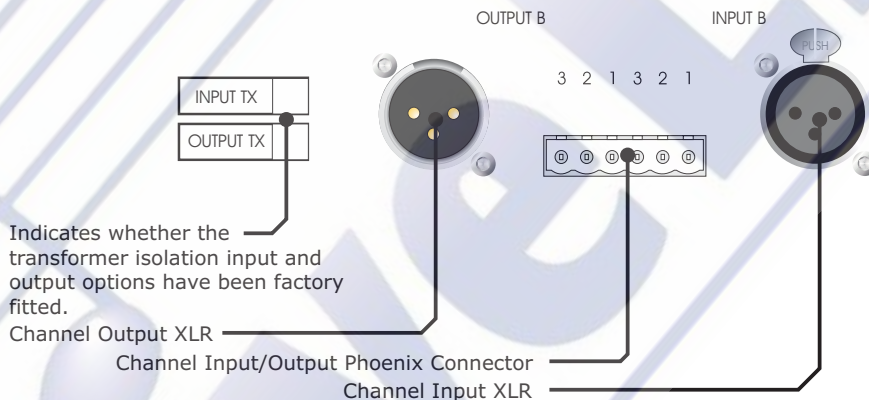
OUTPUT B

INPUT B

PUSH

3 2 1 3 2 1

INPUT TX

OUTPUT TX

Indicates whether the transformer isolation input and output options have been factory fitted.

Channel Output XLR

Channel Input/Output Phoenix Connector

Channel Input XLR